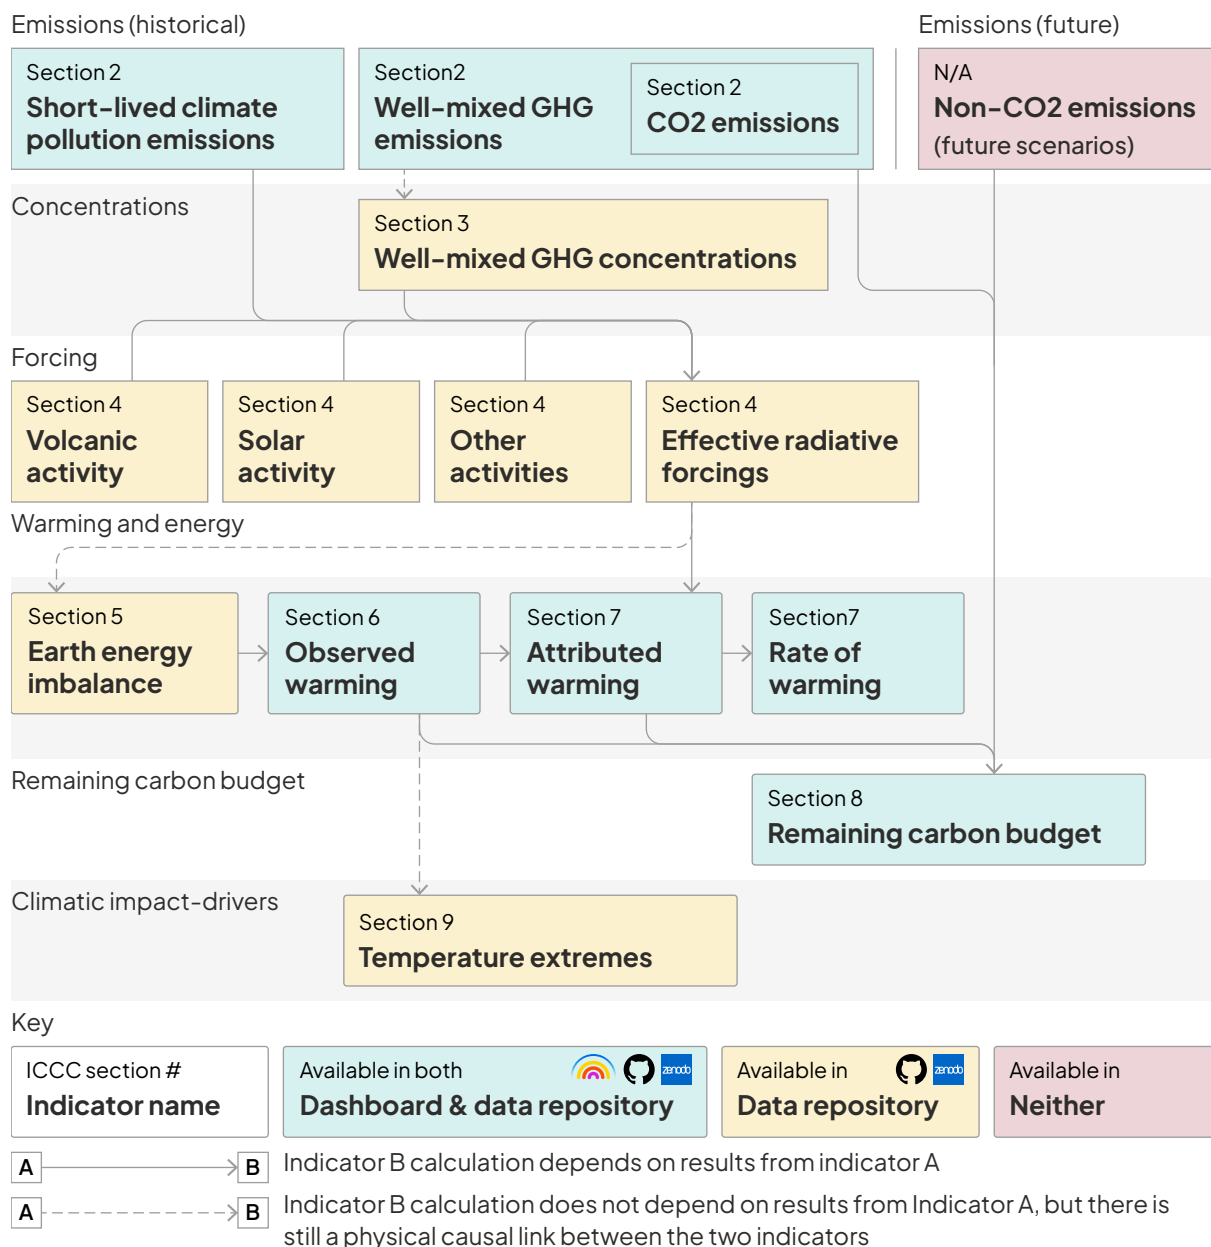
Emissions (historical)

Section 2
Short-lived climate pollution emissions

Section2
Well-mixed GHG emissions

Section 2
CO2 emissions

Emissions (future)

N/A
Non-CO2 emissions
(future scenarios)

Concentrations

Section 3
Well-mixed GHG concentrations

Forcing

Section 4
Volcanic activity

Section 4
Solar activity

Section 4
Other activities

Section 4
Effective radiative forcings

Warming and energy

Section 5
Earth energy imbalance

Section 6
Observed warming

Section 7
Attributed warming

Section7
Rate of warming

Remaining carbon budget

Section 8
Remaining carbon budget

Climatic impact-drivers

Section 9
Temperature extremes

Key

ICCC section #
Indicator name

Available in both
Dashboard & data repository

zenodo

Available in
Data repository

zenodo

Available in
Neither

A B Indicator B calculation depends on results from indicator A

A B Indicator B calculation does not depend on results from Indicator A, but there is still a physical causal link between the two indicators